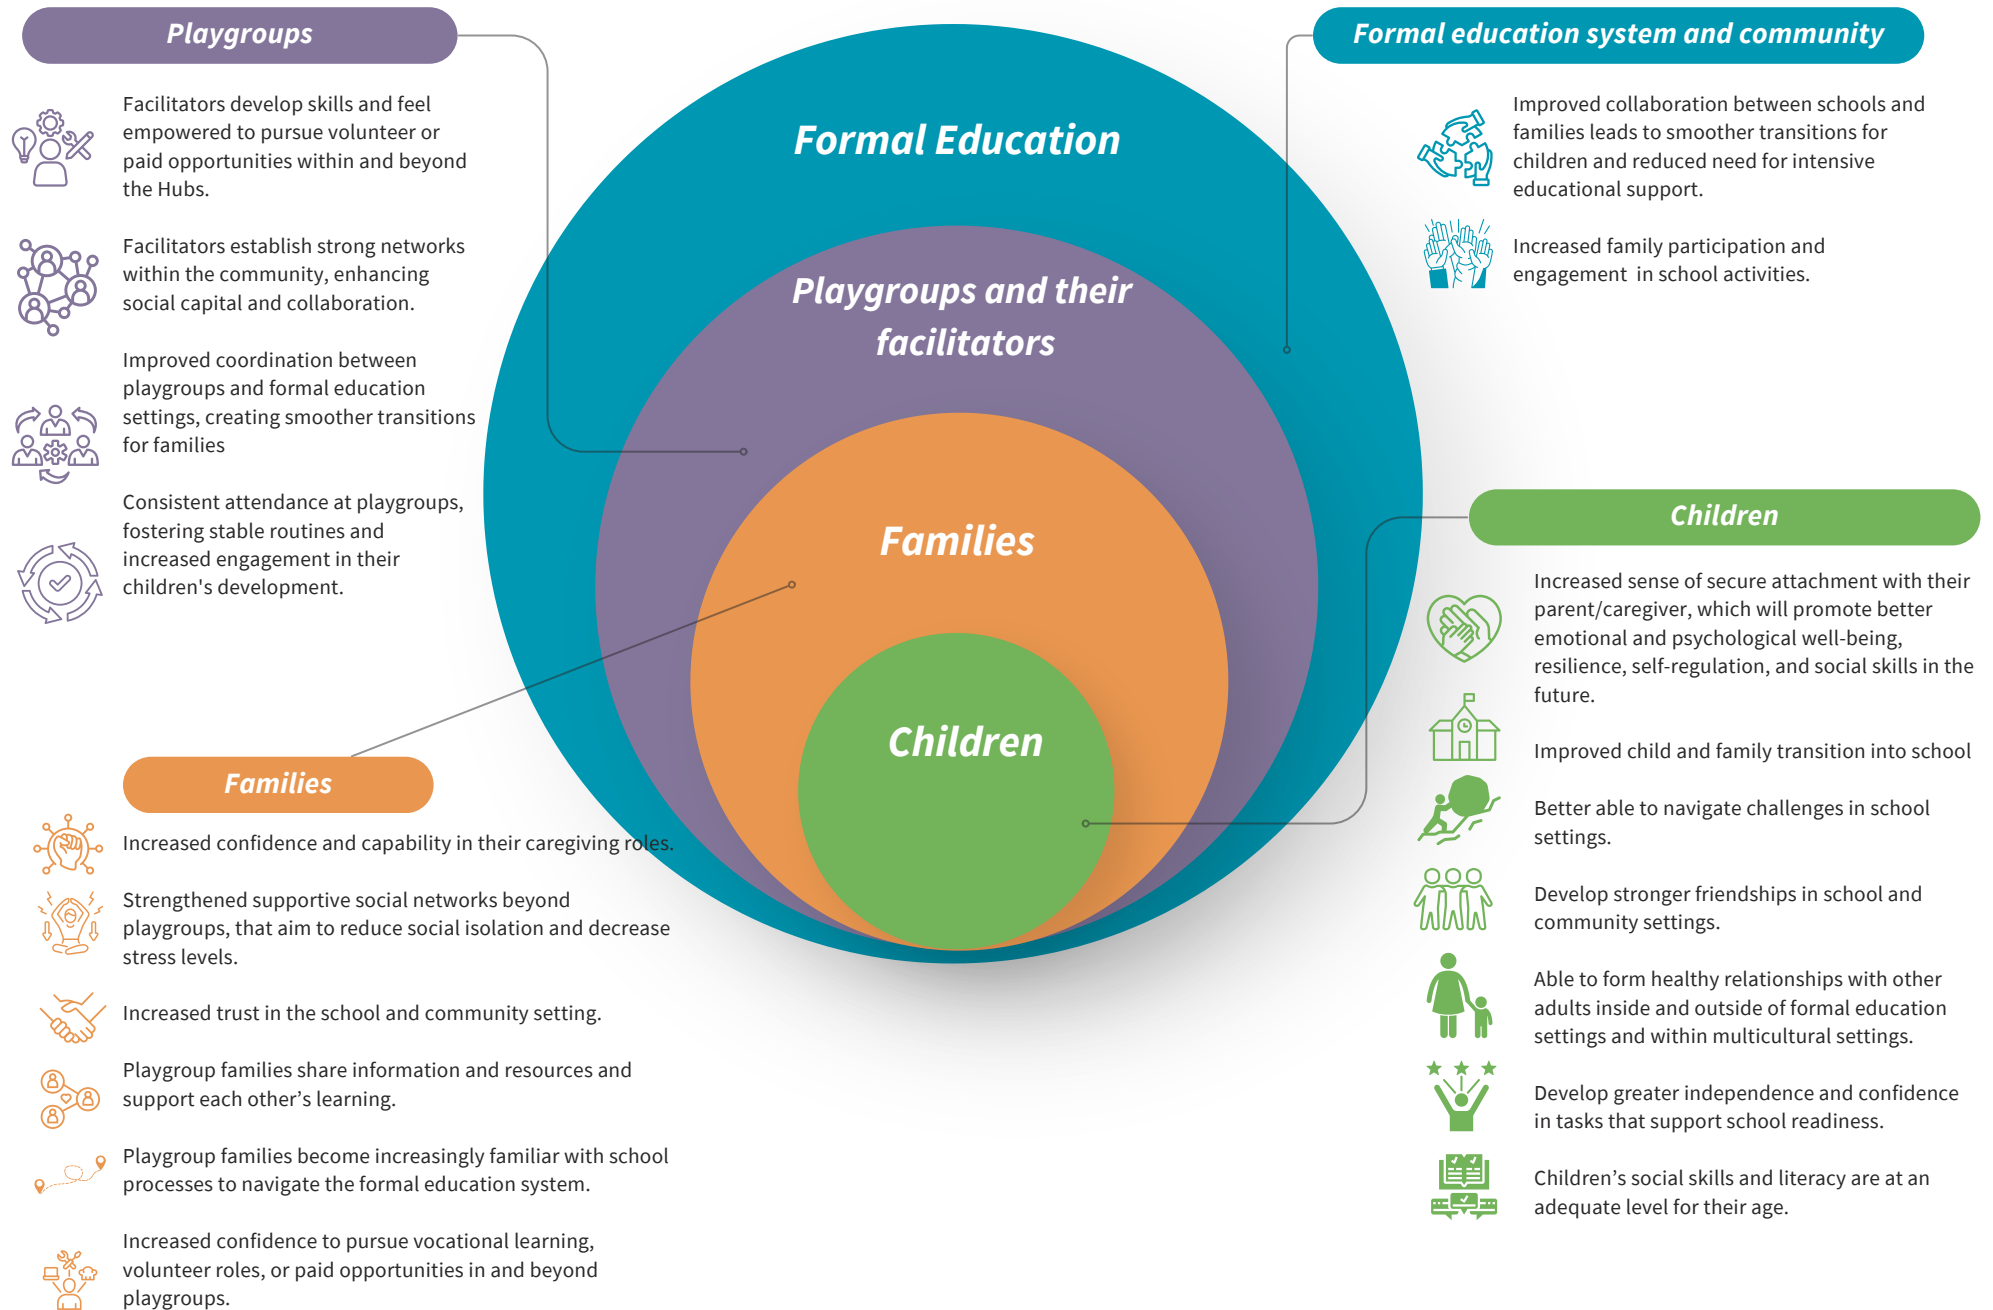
Playgroups

Facilitators develop skills and feel empowered to pursue volunteer or paid opportunities within and beyond the Hubs.

Facilitators establish strong networks within the community, enhancing social capital and collaboration.

Improved coordination between playgroups and formal education settings, creating smoother transitions for families

Consistent attendance at playgroups, fostering stable routines and increased engagement in their children's development.

Formal Education

Playgroups and their facilitators

Families

Children

Formal education system and community

Improved collaboration between schools and families leads to smoother transitions for children and reduced need for intensive educational support.

Increased family participation and engagement in school activities.

Children

Increased sense of secure attachment with their parent/caregiver, which will promote better emotional and psychological well-being, resilience, self-regulation, and social skills in the future.

Improved child and family transition into school

Better able to navigate challenges in school settings.

Develop stronger friendships in school and community settings.

Able to form healthy relationships with other adults inside and outside of formal education settings and within multicultural settings.

Develop greater independence and confidence in tasks that support school readiness.

Children’s social skills and literacy are at an adequate level for their age.

Families

Increased confidence and capability in their caregiving roles.

Strengthened supportive social networks beyond playgroups, that aim to reduce social isolation and decrease stress levels.

Increased trust in the school and community setting.

Playgroup families share information and resources and support each other’s learning.

Playgroup families become increasingly familiar with school processes to navigate the formal education system.

Increased confidence to pursue vocational learning, volunteer roles, or paid opportunities in and beyond playgroups.